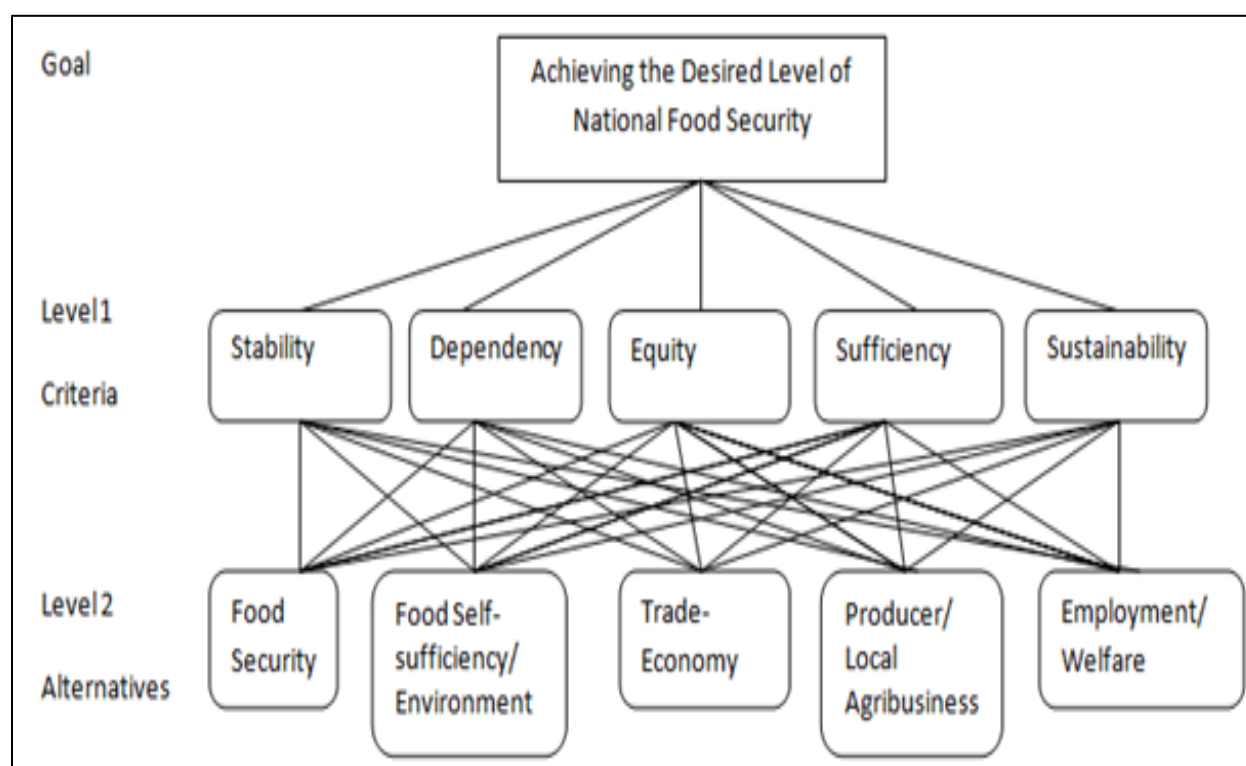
Goal

Achieving the Desired Level of National Food Security

Level 1

Criteria

Stability

Dependency

Equity

Sufficiency

Sustainability

Level 2

Alternatives

Food Security

Food Self-sufficiency/ Environment

Trade-Economy

Producer/ Local Agribusiness

Employment/ Welfare